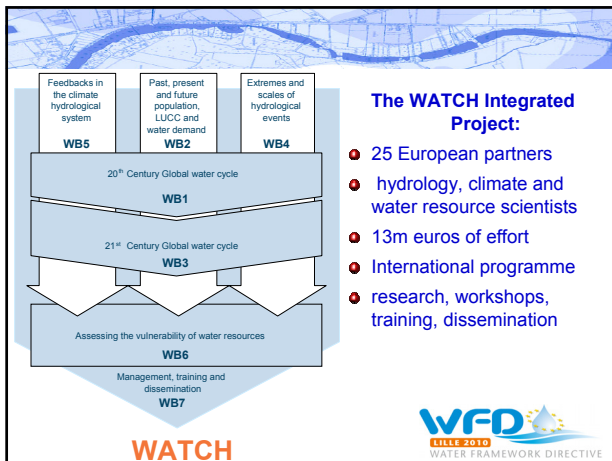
Feedbacks in the climate hydrological system

WB5

Past, present and future population, LUCC and water demand

WB2

Extremes and scales of hydrological events

WB4

$20^{th}$ Century Global water cycle

WB1

$21^{st}$ Century Global water cycle

WB3

Assessing the vulnerability of water resources

WB6

Management, training and dissemination

WB7

WATCH

The WATCH Integrated Project:

25 European partners

hydrology, climate and water resource scientists

13m euros of effort

International programme

research, workshops, training, dissemination

WFD

LILLE 2010

WATER FRAMEWORK DIRECTIVE